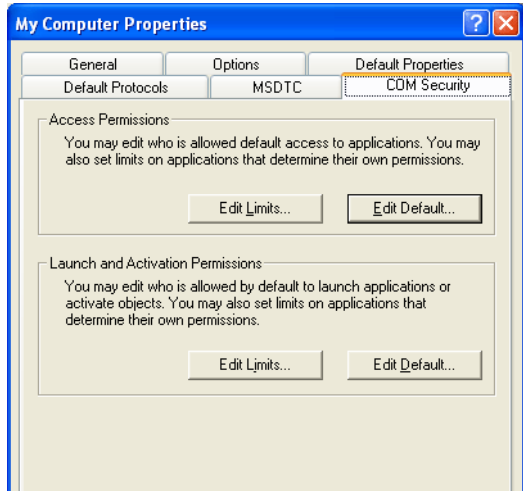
My Computer Properties

General

Options

Default Properties

Default Protocols

MSDTC

COM Security

Access Permissions

You may edit who is allowed default access to applications. You may also set limits on applications that determine their own permissions.

Edit Limits...

Edit Default...

Launch and Activation Permissions

You may edit who is allowed by default to launch applications or activate objects. You may also set limits on applications that determine their own permissions.

Edit Limits...

Edit Default...